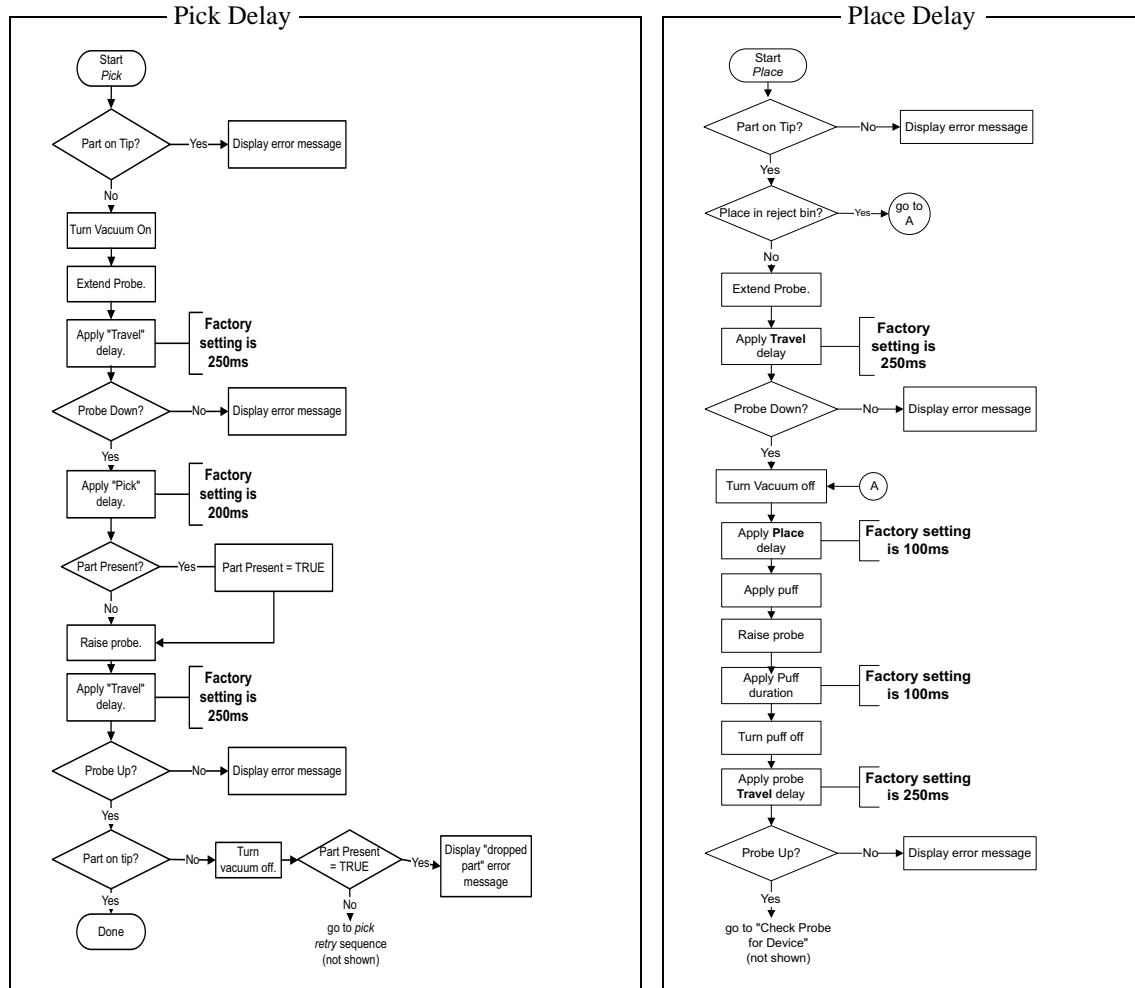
Pick Delay

Start
*Pick*

Part on Tip?

Yes

Display error message

No

Turn Vacuum On

Extend Probe.

Apply "Travel" delay.

**Factory setting is 250ms**

Probe Down?

No

Display error message

Yes

Apply "Pick" delay.

**Factory setting is 200ms**

Part Present?

Yes

Part Present = TRUE

No

Raise probe.

Apply "Travel" delay.

**Factory setting is 250ms**

Probe Up?

No

Display error message

Yes

Part on tip?

No

Turn vacuum off.

Part Present = TRUE

Yes

Display "dropped part" error message

No

go to *pick retry* sequence (not shown)

Yes

Done

Place Delay

Start
*Place*

Part on Tip?

No

Display error message

Yes

Place in reject bin?

Yes

go to A

No

Extend Probe.

Apply **Travel** delay

**Factory setting is 250ms**

Probe Down?

No

Display error message

Yes

Turn Vacuum off

A

Apply **Place** delay

**Factory setting is 100ms**

Apply puff

Raise probe

Apply Puff duration

**Factory setting is 100ms**

Turn puff off

Apply probe **Travel** delay

**Factory setting is 250ms**

Probe Up?

No

Display error message

Yes

go to "Check Probe for Device" (not shown)